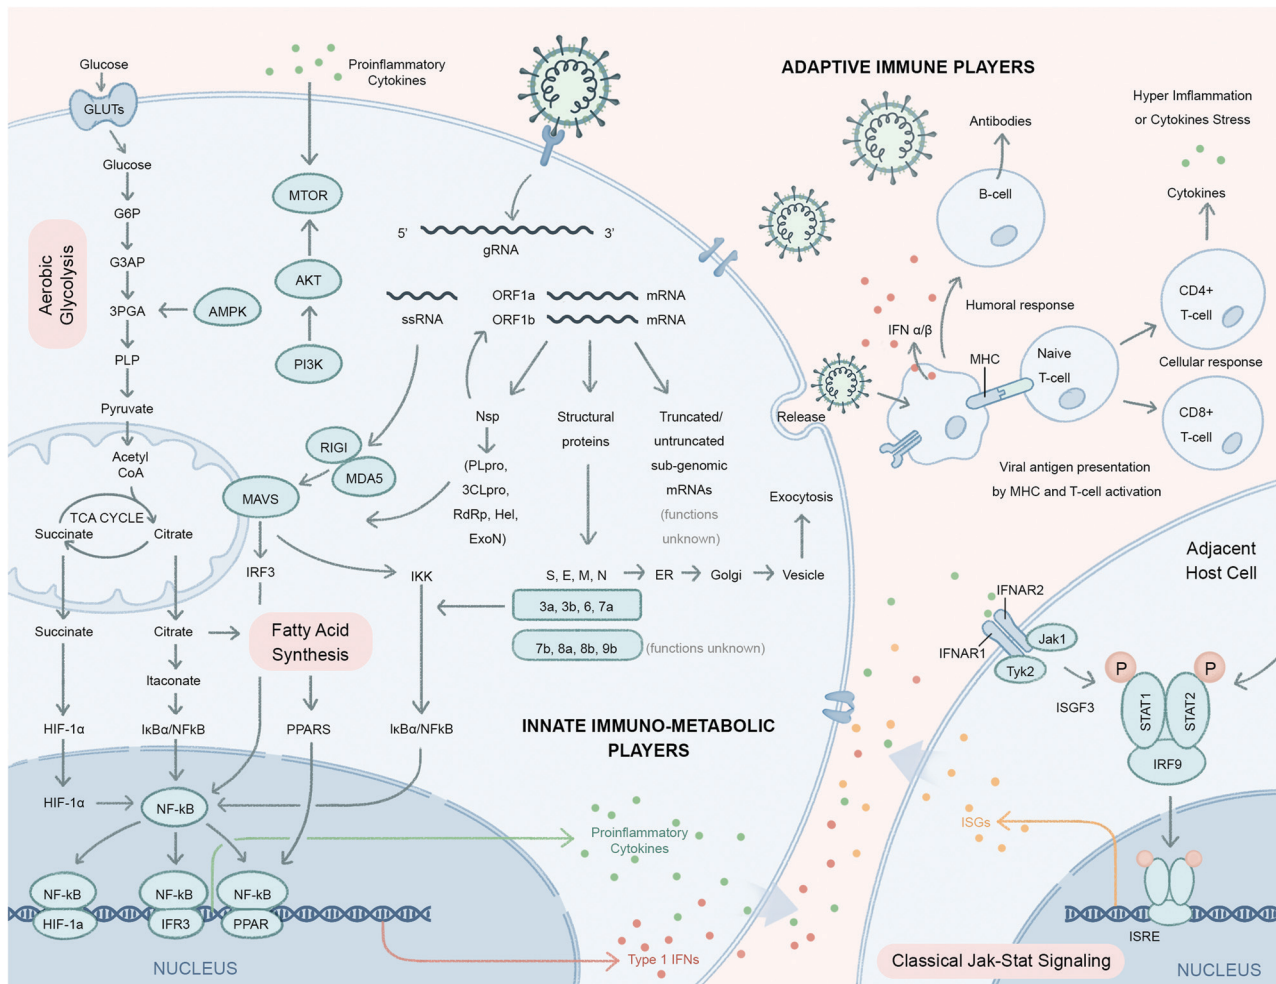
Glucose
GLUTs
Glucose
G6P
G3AP
3PGA
PLP
Pyruvate
Acetyl CoA
TCA CYCLE
Succinate
Citrate
Succinate
Citrate
Itaconate
HIF-1α
IκBα/NFkB
HIF-1α
NF-kB
NF-kB
HIF-1a
NF-kB
IFR3
NF-kB
PPAR
NUCLEUS

Aerobic Glycolysis

AMPK

Proinflammatory Cytokines
MTOR
AKT
PI3K

5'
gRNA
3'
ssRNA
ORF1a
mRNA
ORF1b
mRNA
RIGI
MDA5
MAVS
IRF3
IKK
Nsp
(PLpro, 3CLpro, RdRp, Hel, ExoN)
Structural proteins
Truncated/ untruncated sub-genomic mRNAs (functions unknown)
S, E, M, N
ER
Golgi
Vesicle
Exocytosis
Release
3a, 3b, 6, 7a
7b, 8a, 8b, 9b (functions unknown)
Fatty Acid Synthesis
PPARS
IκBα/NFkB

INNATE IMMUNO-METABOLIC PLAYERS

Proinflammatory Cytokines
Type 1 IFNs

ADAPTIVE IMMUNE PLAYERS
Antibodies
B-cell
Hyper Imflammation or Cytokines Stress
Cytokines
Humoral response
IFN α/β
MHC
Naive T-cell
CD4+ T-cell
Cellular response
CD8+ T-cell
Viral antigen presentation by MHC and T-cell activation

Adjacent Host Cell
IFNAR2
IFNAR1
Jak1
Tyk2
ISGF3
P
P
STAT1
STAT2
IRF9
ISGs
ISRE
Classical Jak-Stat Signaling
NUCLEUS